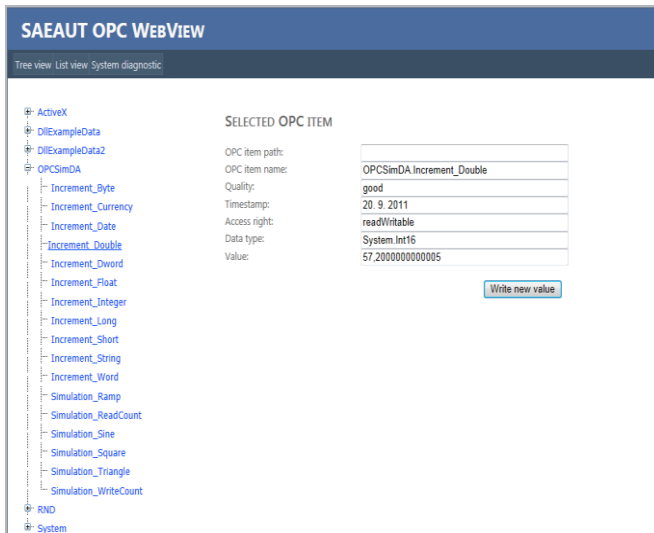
SAEAUT OPC WEBVIEW

Tree view List view System diagnostic

ActiveX
DllExampleData
DllExampleData2
OPCSimDA
Increment_Byte
Increment_Currency
Increment_Date
Increment_Double
Increment_Dword
Increment_Float
Increment_Integer
Increment_Long
Increment_Short
Increment_String
Increment_Word
Simulation_Ramp
Simulation_ReadCount
Simulation_Sine
Simulation_Square
Simulation_Triangle
Simulation_WriteCount
RND
System

SELECTED OPC ITEM

| | |
|---|---|
| OPC item path: | |
| OPC item name: | OPCSimDA.Increment_Double |
| Quality: | good |
| Timestamp: | 20. 9. 2011 |
| Access right: | readWritable |
| Data type: | System.Int16 |
| Value: | 57,2000000000005 |

Write new value